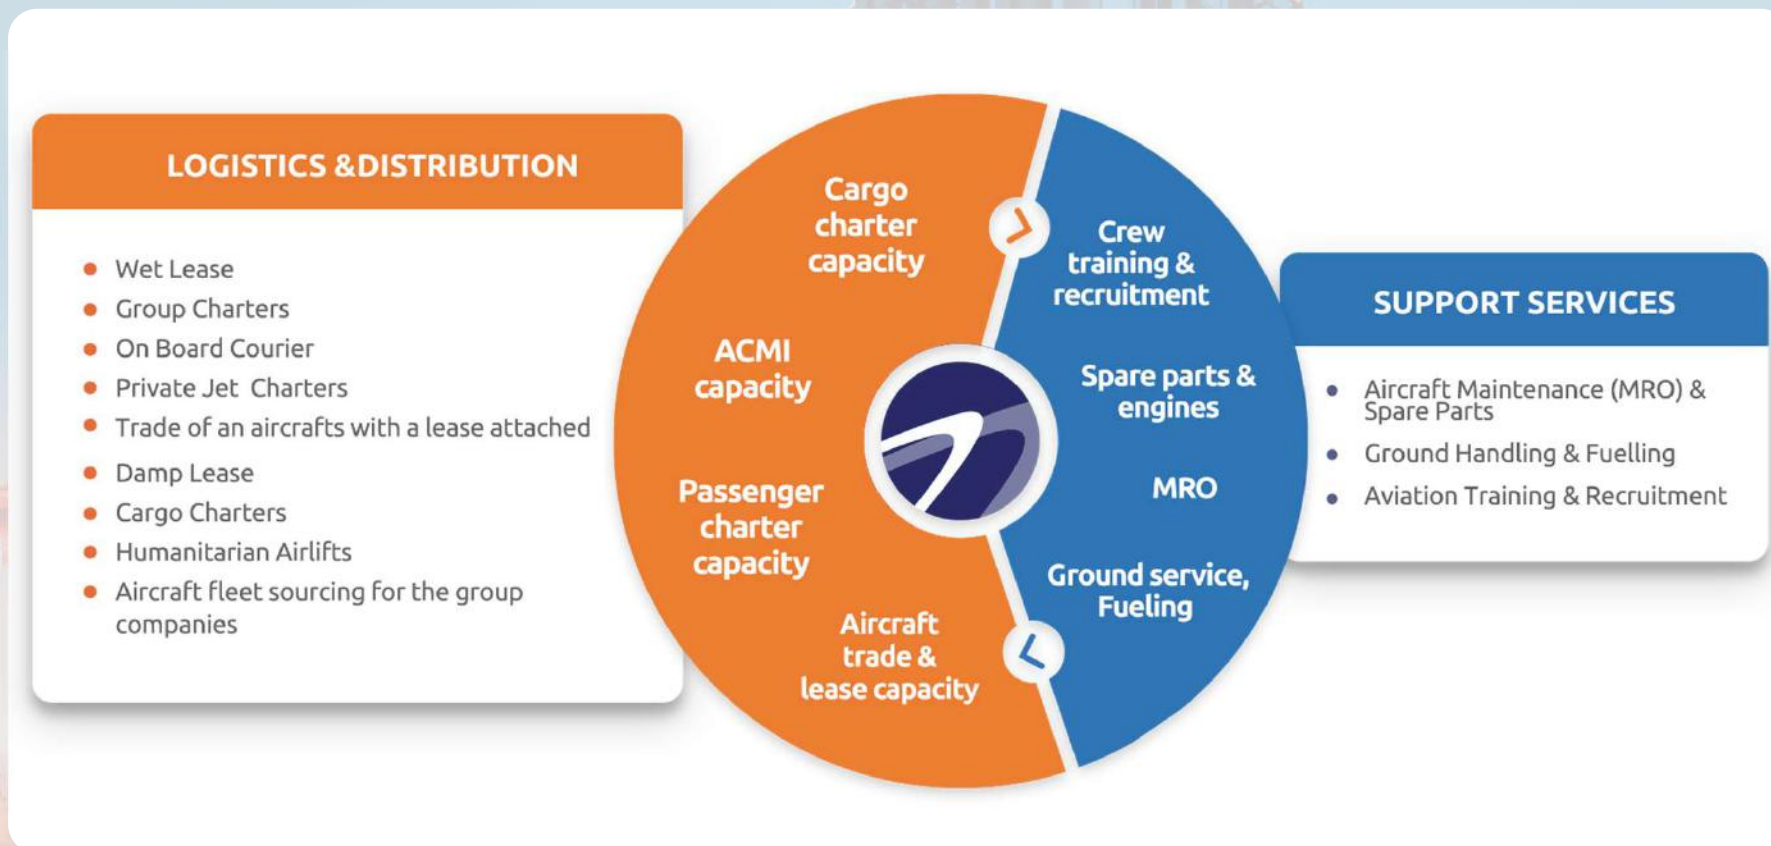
LOGISTICS &DISTRIBUTION

- Wet Lease
- Group Charters
- On Board Courier
- Private Jet Charters
- Trade of an aircrafts with a lease attached
- Damp Lease
- Cargo Charters
- Humanitarian Airlifts
- Aircraft fleet sourcing for the group companies

Cargo charter capacity

ACMI capacity

Passenger charter capacity

Aircraft trade & lease capacity

Crew training & recruitment

Spare parts & engines

MRO

Ground service, Fueling

SUPPORT SERVICES

- Aircraft Maintenance (MRO) & Spare Parts
- Ground Handling & Fuelling
- Aviation Training & Recruitment